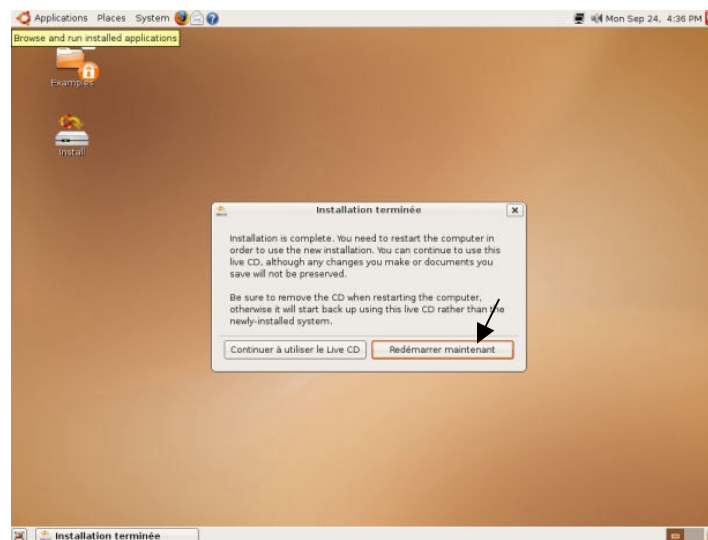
Applications Places System

Mon Sep 24, 4:36 PM

Browse and run installed applications

Examples

Install

Installation terminée

Installation is complete. You need to restart the computer in order to use the new installation. You can continue to use this live CD, although any changes you make or documents you save will not be preserved.

Be sure to remove the CD when restarting the computer, otherwise it will start back up using this live CD rather than the newly-installed system.

Continuer à utiliser le Live CD

Redémarrer maintenant

Installation terminée